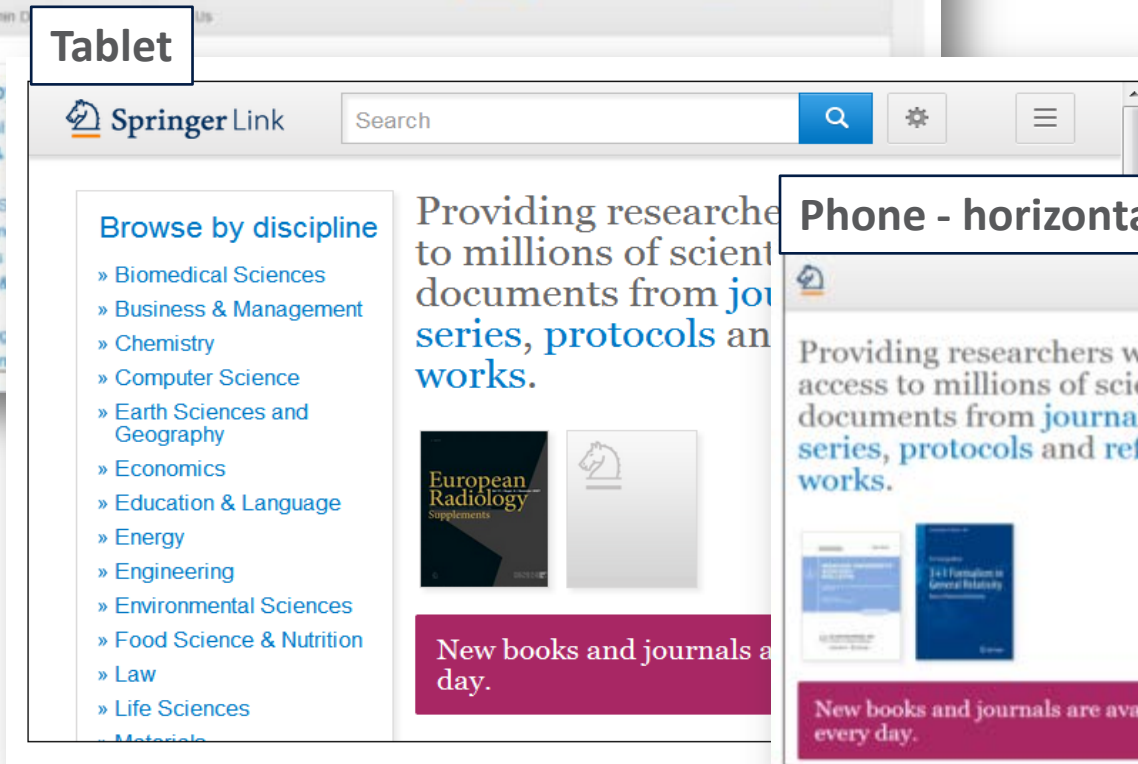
Tablet

Springer Link

Search

Browse by discipline

» Biomedical Sciences
» Business & Management
» Chemistry
» Computer Science
» Earth Sciences and Geography
» Economics
» Education & Language
» Energy
» Engineering
» Environmental Sciences
» Food Science & Nutrition
» Law
» Life Sciences
» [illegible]

Providing researche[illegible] to millions of scient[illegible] documents from jou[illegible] series, protocols an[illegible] works.

European Radiology Supplements

New books and journals a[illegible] day.

Phone - horizonta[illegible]

Providing researchers w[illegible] access to millions of scie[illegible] documents from journa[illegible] series, protocols and ref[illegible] works.

3+1 Formalism in General Relativity

New books and journals are ava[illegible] every day.